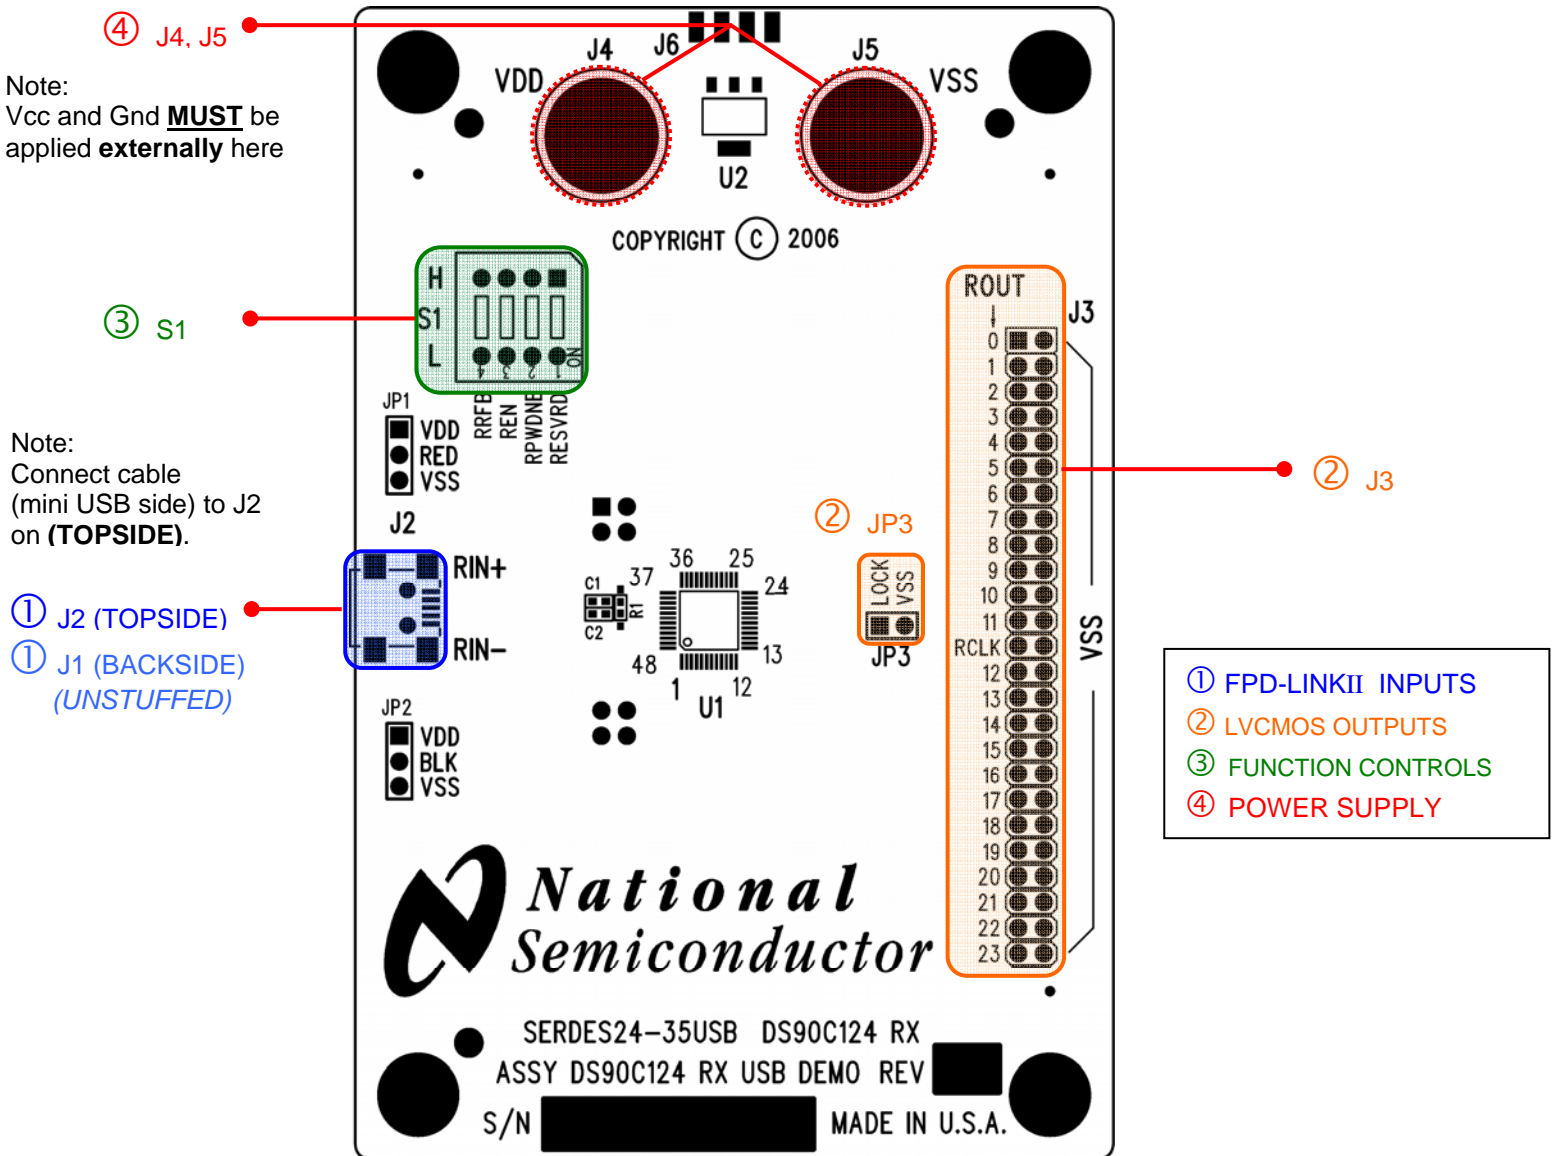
④ J4, J5

Note:
Vcc and Gnd **MUST** be applied **externally** here

J4 J6 J5
VDD VSS
U2
COPYRIGHT © 2006

③ S1

H
S1
L
4 3 2 1 ON
RRFB
REN
RPWDNE
RESVRD

JP1
VDD
RED
VSS

Note:
Connect cable (mini USB side) to J2 on **(TOPSIDE)**.

J2
RIN+
RIN−

① J2 (TOPSIDE)
① J1 (BACKSIDE)
*(UNSTUFFED)*

C1
C2
R1
37 36 25 24
48 1 12 13
U1

② JP3
LOCK
VSS
JP3

JP2
VDD
BLK
VSS

ROUT
J3
0
1
2
3
4
5
6
7
8
9
10
11
RCLK
12
13
14
15
16
17
18
19
20
21
22
23
VSS

② J3

① FPD-LINKII INPUTS
② LVCMOS OUTPUTS
③ FUNCTION CONTROLS
④ POWER SUPPLY

National Semiconductor

SERDES24−35USB DS90C124 RX
ASSY DS90C124 RX USB DEMO REV
S/N MADE IN U.S.A.